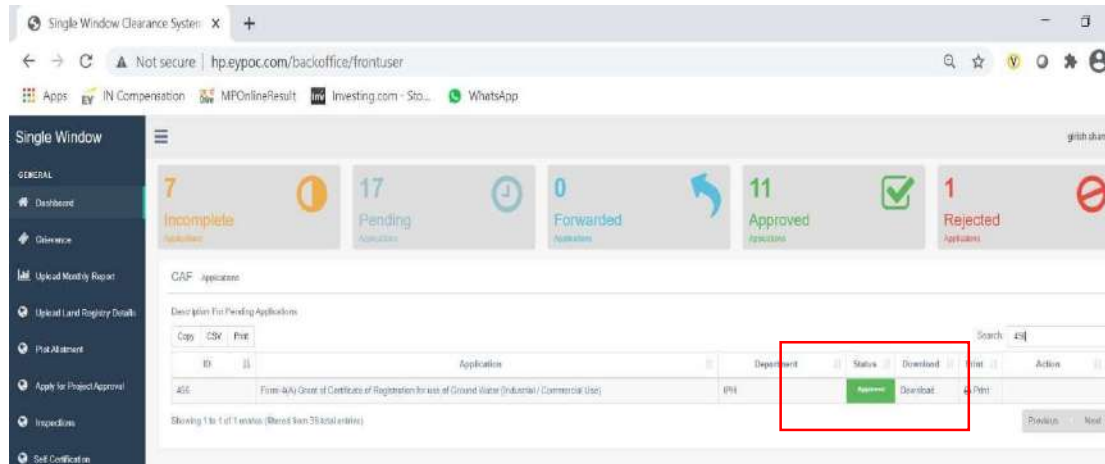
Single Window Clearance System X +

← → C ▲ Not secure | hp.eypoc.com/backoffice/frontuser

Apps IN Compensation MPOnlineResult Investing.com - Sto... WhatsApp

Single Window ☰ girish sharm

GENERAL

Dashboard

Grievance

Upload Monthly Report

Upload Land Registry Details

Plot Allotment

Apply for Project Approval

Inspections

Self Certification

7 Incomplete Applications

17 Pending Applications

0 Forwarded Applications

11 Approved Applications

1 Rejected Applications

CAF Applications

Description For Pending Applications

Copy CSV Print

Search: 455

| ID | Application | Department | Status | Download | Print | Action |
|---|---|---|---|---|---|---|
| 455 | Form-4(A) Grant of Certificate of Registration for use of Ground Water (Industrial / Commercial Use) | IPH | Approved | Download | Print | |

Showing 1 to 1 of 1 entries (filtered from 35 total entries)

Previous Next